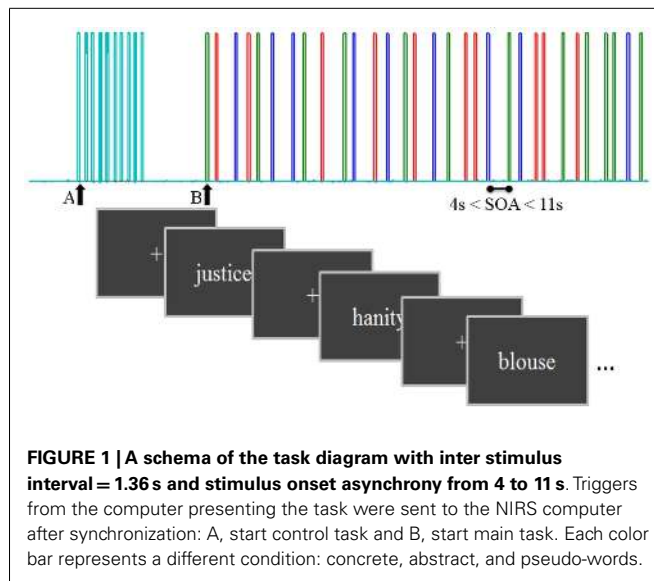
A
B
4s < SOA < 11s
+
justice
+
hanity
+
blouse
...

**FIGURE 1 | A schema of the task diagram with inter stimulus interval = 1.36 s and stimulus onset asynchrony from 4 to 11 s**. Triggers from the computer presenting the task were sent to the NIRS computer after synchronization: A, start control task and B, start main task. Each color bar represents a different condition: concrete, abstract, and pseudo-words.